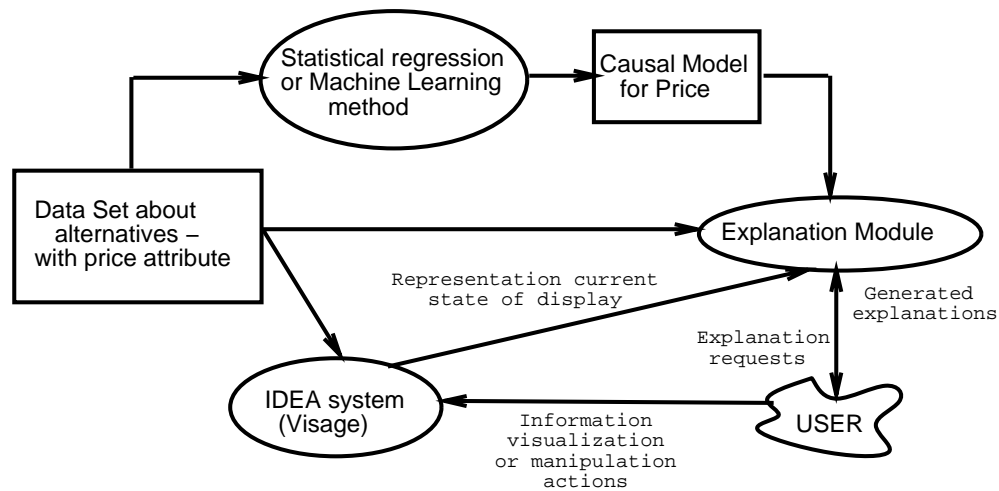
Statistical regression or Machine Learning method

Causal Model for Price

Data Set about alternatives – with price attribute

Explanation Module

Representation current state of display

Generated explanations

Explanation requests

IDEA system (Visage)

USER

Information visualization or manipulation actions